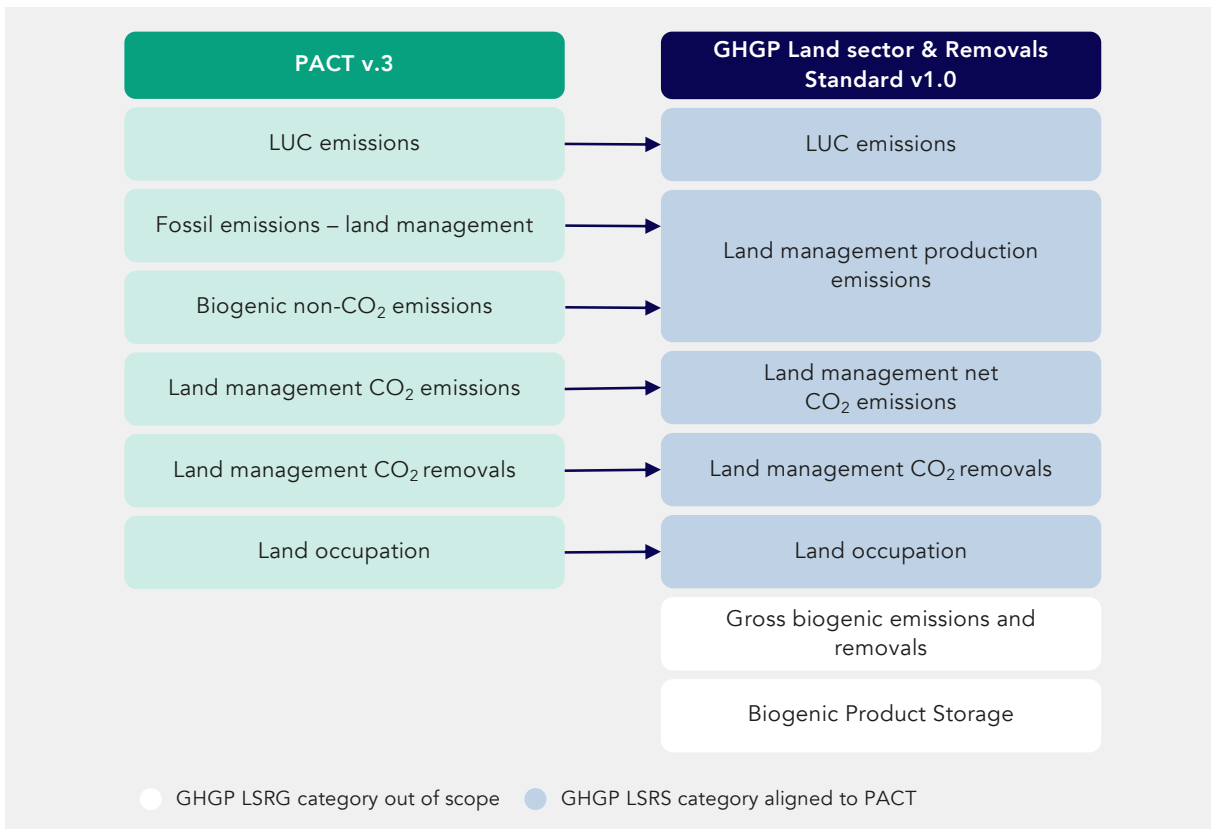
PACT v.3

GHGP Land sector & Removals Standard v1.0

LUC emissions

LUC emissions

Fossil emissions – land management

Biogenic non-$CO_2$ emissions

Land management production emissions

Land management $CO_2$ emissions

Land management net $CO_2$ emissions

Land management $CO_2$ removals

Land management $CO_2$ removals

Land occupation

Land occupation

Gross biogenic emissions and removals

Biogenic Product Storage

GHGP LSRG category out of scope

GHGP LSRS category aligned to PACT